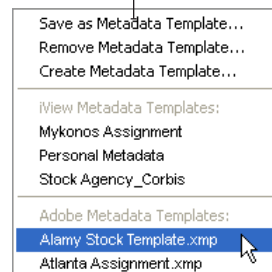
Save as Metadata Template...
Remove Metadata Template...
Create Metadata Template...

View Metadata Templates:
Mykonos Assignment
Personal Metadata
Stock Agency_Corbis

Adobe Metadata Templates:
Alamy Stock Template.xmp
Atlanta Assignment.xmp